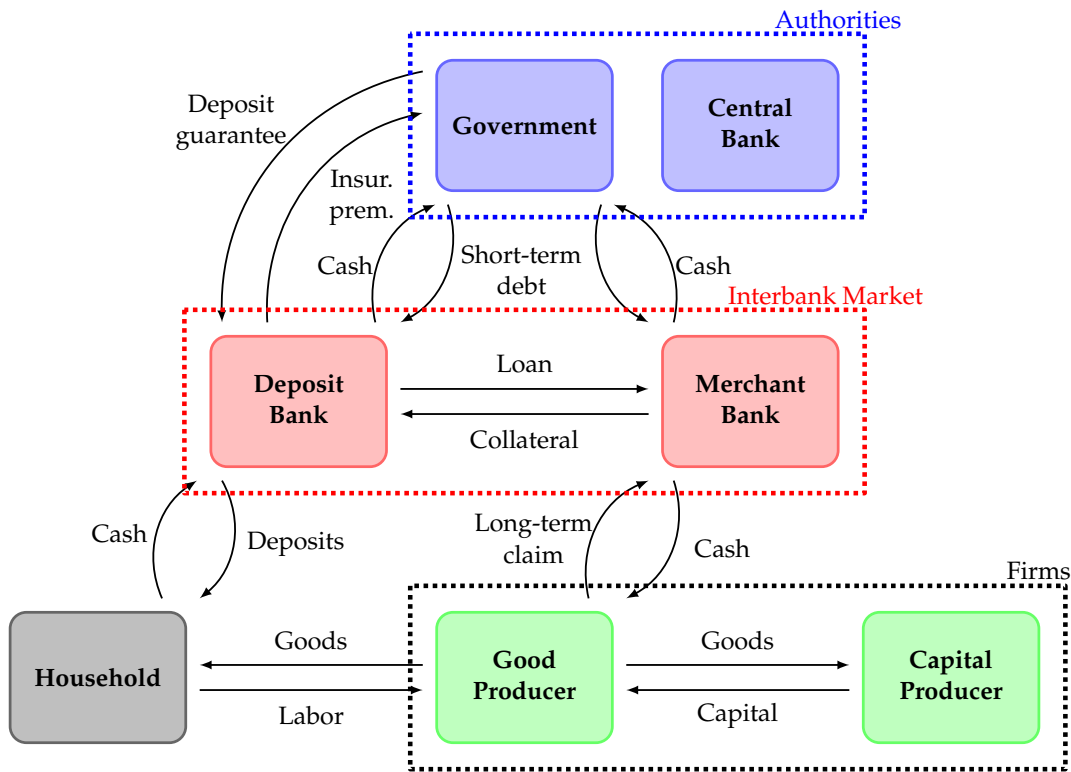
Authorities

Deposit guarantee

Government

Central Bank

Insur. prem.

Cash

Short-term debt

Cash

Interbank Market

Deposit Bank

Loan

Collateral

Merchant Bank

Cash

Deposits

Long-term claim

Cash

Firms

Household

Goods

Labor

Good Producer

Goods

Capital

Capital Producer